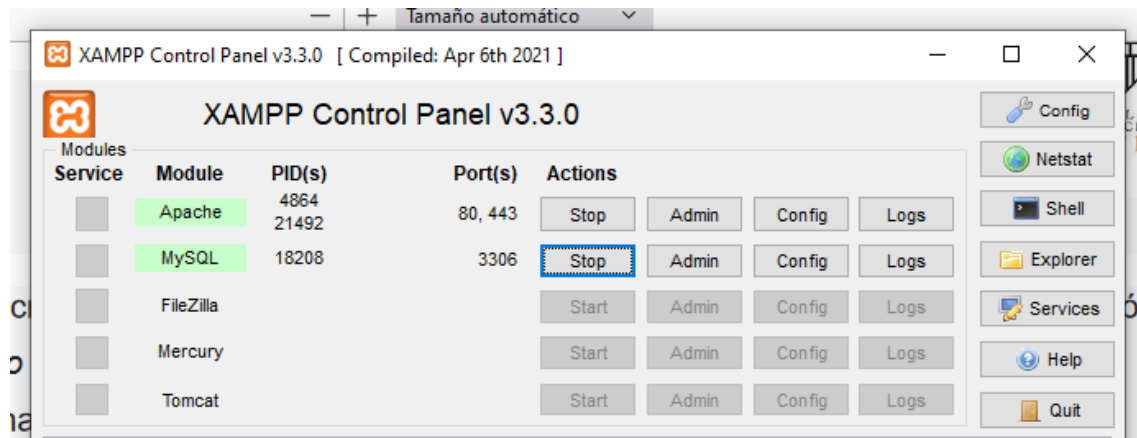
— | + Tamaño automático

XAMPP Control Panel v3.3.0 [ Compiled: Apr 6th 2021 ]

XAMPP Control Panel v3.3.0

Config

Modules

Netstat

Shell

Explorer

Services

Help

Quit

| Service | Module | PID(s) | Port(s) | Actions | | | |
|---|---|---|---|---|---|---|---|
| | Apache | 4864 21492 | 80, 443 | Stop | Admin | Config | Logs |
| | MySQL | 18208 | 3306 | Stop | Admin | Config | Logs |
| | FileZilla | | | Start | Admin | Config | Logs |
| | Mercury | | | Start | Admin | Config | Logs |
| | Tomcat | | | Start | Admin | Config | Logs |